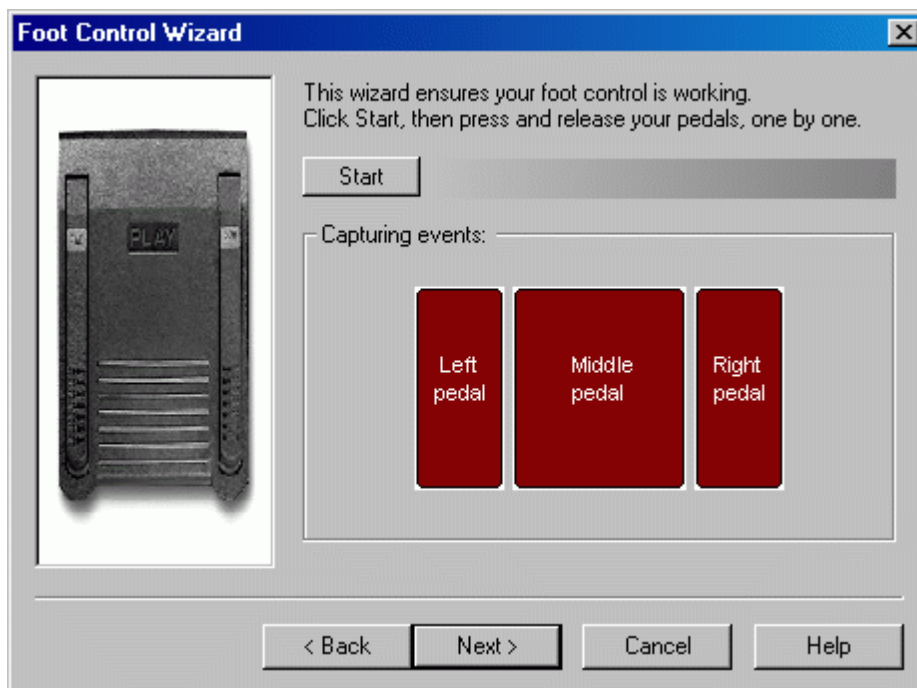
Foot Control Wizard

PLAY

This wizard ensures your foot control is working.
Click Start, then press and release your pedals, one by one.

Start

Capturing events:

Left pedal

Middle pedal

Right pedal

< Back

Next >

Cancel

Help